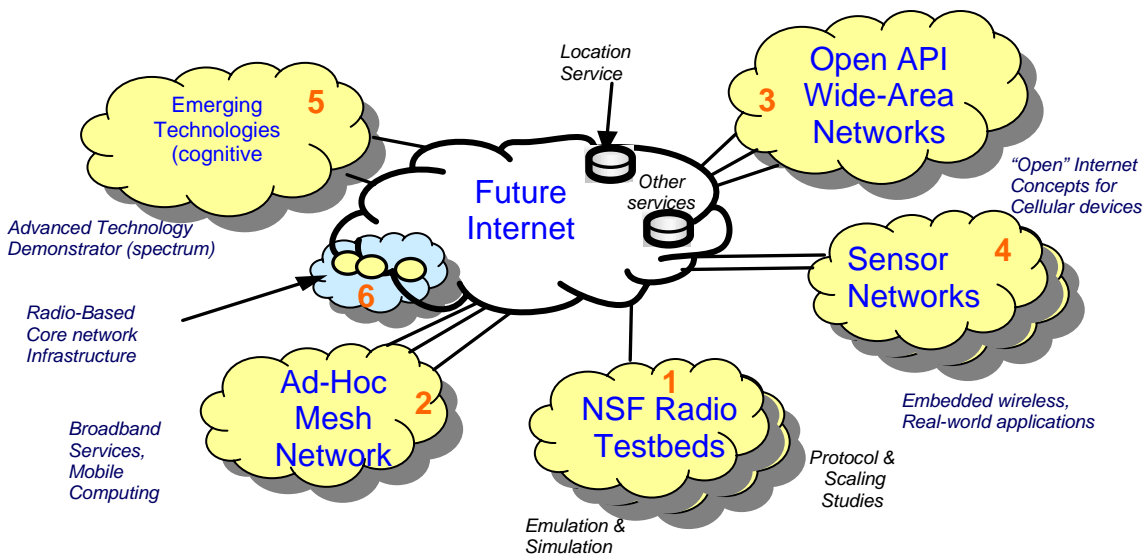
Location Service

Emerging Technologies (cognitive

5

Open API Wide-Area Networks

3

Future Internet

Other services

"Open" Internet Concepts for Cellular devices

Advanced Technology Demonstrator (spectrum)

Sensor Networks

4

6

Radio-Based Core network Infrastructure

Ad-Hoc Mesh Network

2

1

NSF Radio Testbeds

Embedded wireless, Real-world applications

Broadband Services, Mobile Computing

Protocol & Scaling Studies

Emulation & Simulation